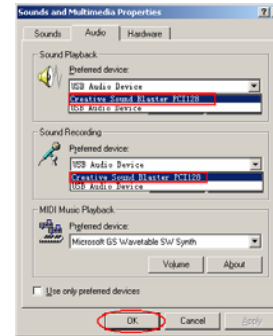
Sounds and Multimedia Properties

Sounds | Audio | Hardware

Sound Playback

Preferred device:

USB Audio Device

Creative Sound Blaster PCI128

USB Audio Device

Sound Recording

Preferred device:

USB Audio Device

Creative Sound Blaster PCI128

USB Audio Device

MIDI Music Playback

Preferred device:

Microsoft GS Wavetable SW Synth

Volume | About

Use only preferred devices

OK | Cancel | Apply